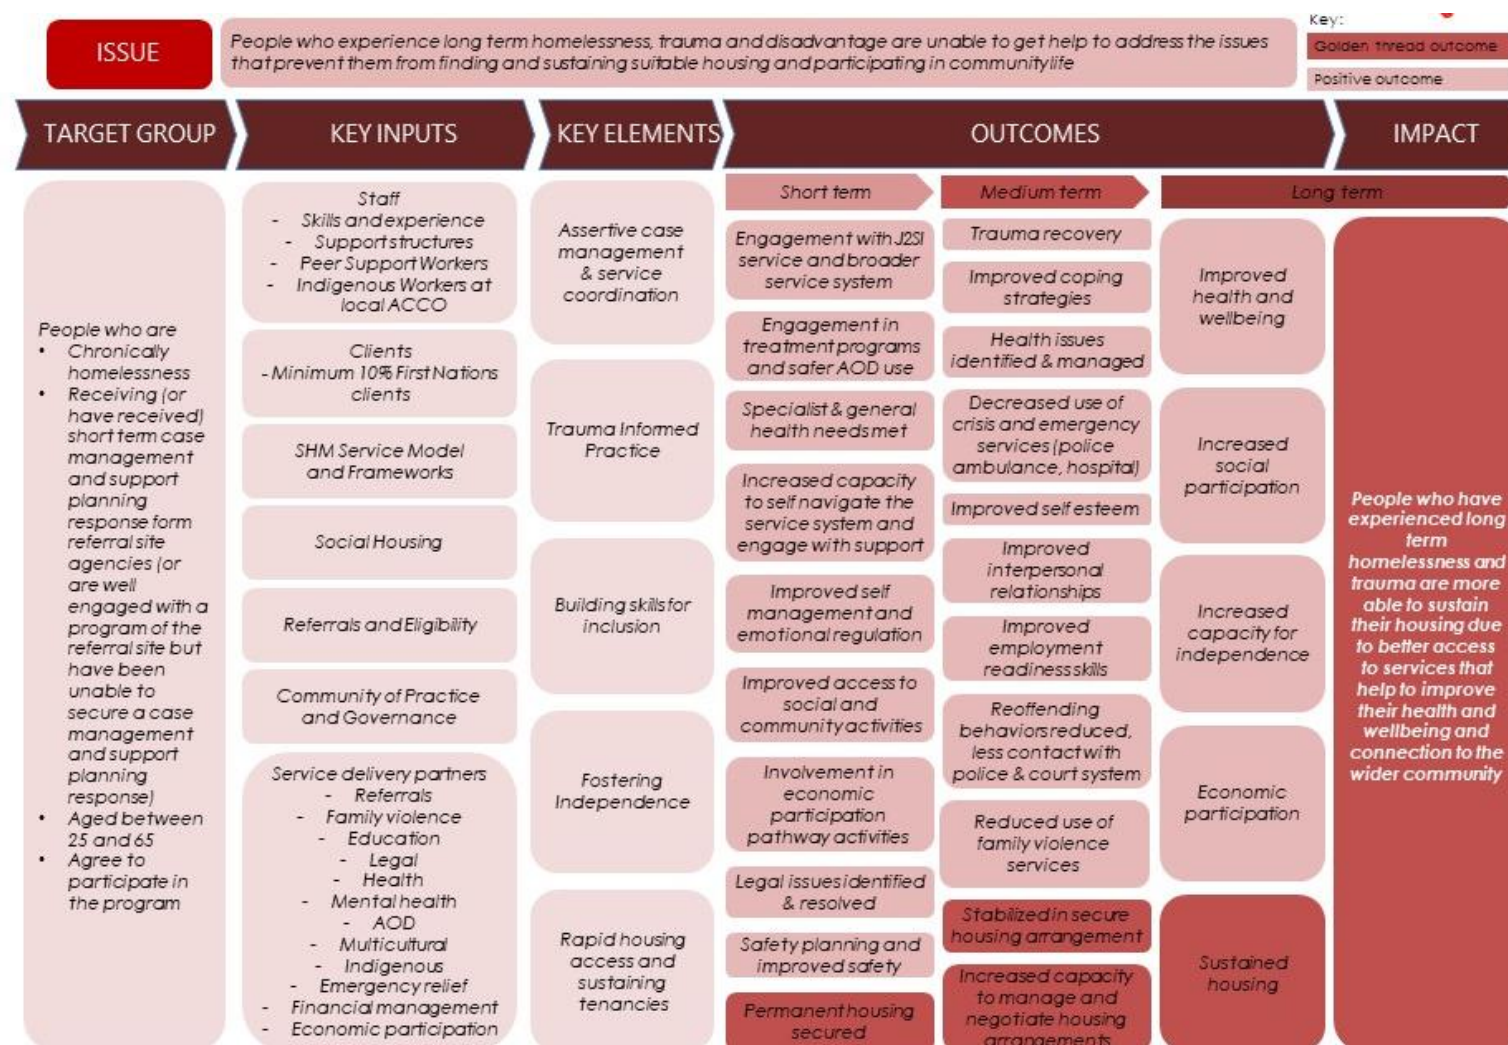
ISSUE

People who experience long term homelessness, trauma and disadvantage are unable to get help to address the issues that prevent them from finding and sustaining suitable housing and participating in community life

Key:
Golden thread outcome
Positive outcome

TARGET GROUP

KEY INPUTS

KEY ELEMENTS

OUTCOMES

IMPACT

People who are
- Chronically homelessness
- Receiving (or have received) short term case management and support planning response form referral site agencies (or are well engaged with a program of the referral site but have been unable to secure a case management and support planning response)
- Aged between 25 and 65
- Agree to participate in the program

Staff
- Skills and experience
- Support structures
- Peer Support Workers
- Indigenous Workers at local ACCO

Clients
- Minimum 10% First Nations clients

SHM Service Model and Frameworks

Social Housing

Referrals and Eligibility

Community of Practice and Governance

Service delivery partners
- Referrals
- Family violence
- Education
- Legal
- Health
- Mental health
- AOD
- Multicultural
- Indigenous
- Emergency relief
- Financial management
- Economic participation

Assertive case management & service coordination

Trauma Informed Practice

Building skills for inclusion

Fostering Independence

Rapid housing access and sustaining tenancies

Short term

Engagement with J2SI service and broader service system

Engagement in treatment programs and safer AOD use

Specialist & general health needs met

Increased capacity to self navigate the service system and engage with support

Improved self management and emotional regulation

Improved access to social and community activities

Involvement in economic participation pathway activities

Legal issues identified & resolved

Safety planning and improved safety

Permanent housing secured

Medium term

Trauma recovery

Improved coping strategies

Health issues identified & managed

Decreased use of crisis and emergency services (police ambulance, hospital)

Improved self esteem

Improved interpersonal relationships

Improved employment readiness skills

Reoffending behaviors reduced, less contact with police & court system

Reduced use of family violence services

Stabilized in secure housing arrangement

Increased capacity to manage and negotiate housing arrangements

Long term

Improved health and wellbeing

Increased social participation

Increased capacity for independence

Economic participation

Sustained housing

People who have experienced long term homelessness and trauma are more able to sustain their housing due to better access to services that help to improve their health and wellbeing and connection to the wider community